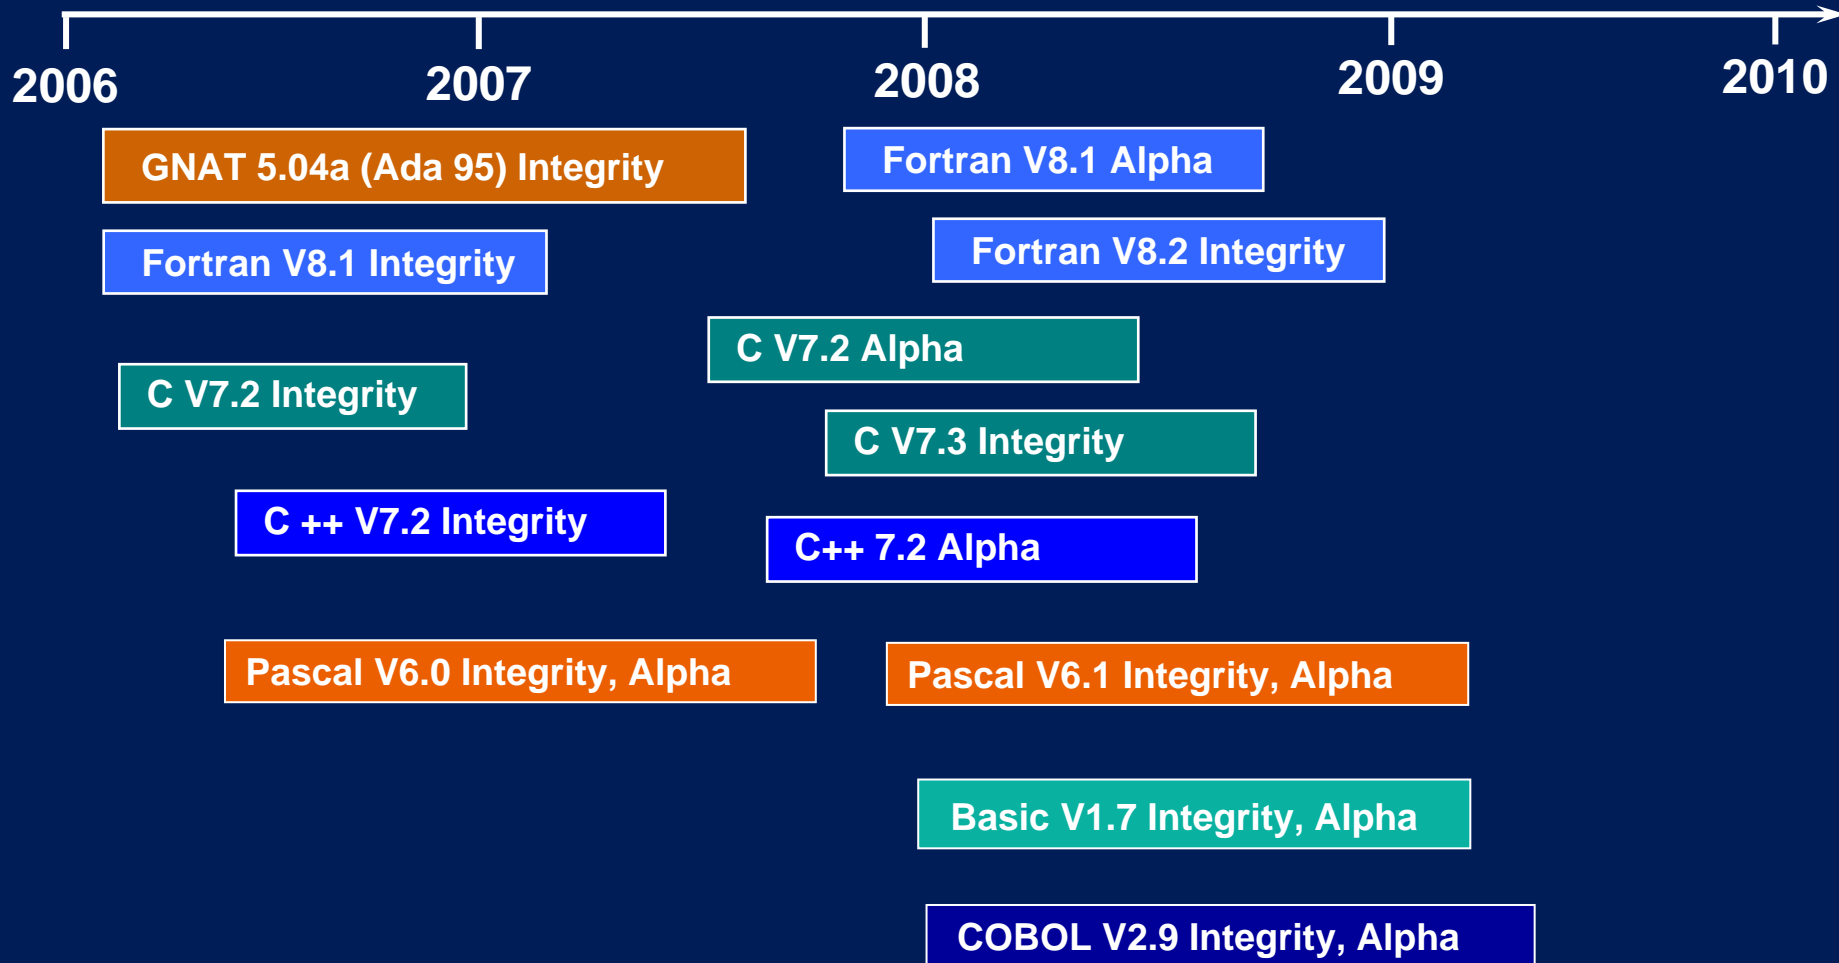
2006 2007 2008 2009 2010

GNAT 5.04a (Ada 95) Integrity

Fortran V8.1 Alpha

Fortran V8.1 Integrity

Fortran V8.2 Integrity

C V7.2 Alpha

C V7.2 Integrity

C V7.3 Integrity

C ++ V7.2 Integrity

C++ 7.2 Alpha

Pascal V6.0 Integrity, Alpha

Pascal V6.1 Integrity, Alpha

Basic V1.7 Integrity, Alpha

COBOL V2.9 Integrity, Alpha